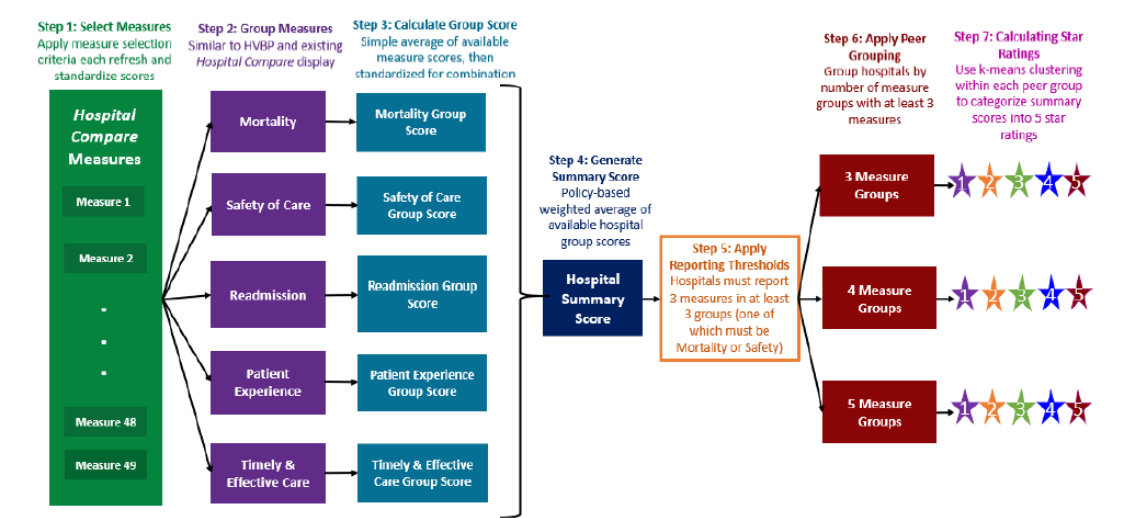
Step 1: Select Measures
Apply measure selection criteria each refresh and standardize scores

Hospital Compare Measures

Measure 1

Measure 2

.
.
.

Measure 48

Measure 49

Step 2: Group Measures
Similar to HVBP and existing Hospital Compare display

Mortality

Safety of Care

Readmission

Patient Experience

Timely & Effective Care

Step 3: Calculate Group Score
Simple average of available measure scores, then standardized for combination

Mortality Group Score

Safety of Care Group Score

Readmission Group Score

Patient Experience Group Score

Timely & Effective Care Group Score

Step 4: Generate Summary Score
Policy-based weighted average of available hospital group scores

Hospital Summary Score

Step 5: Apply Reporting Thresholds
Hospitals must report 3 measures in at least 3 groups (one of which must be Mortality or Safety)

Step 6: Apply Peer Grouping
Group hospitals by number of measure groups with at least 3 measures

3 Measure Groups

4 Measure Groups

5 Measure Groups

Step 7: Calculating Star Ratings
Use k-means clustering within each peer group to categorize summary scores into 5 star ratings

1 2 3 4 5

1 2 3 4 5

1 2 3 4 5